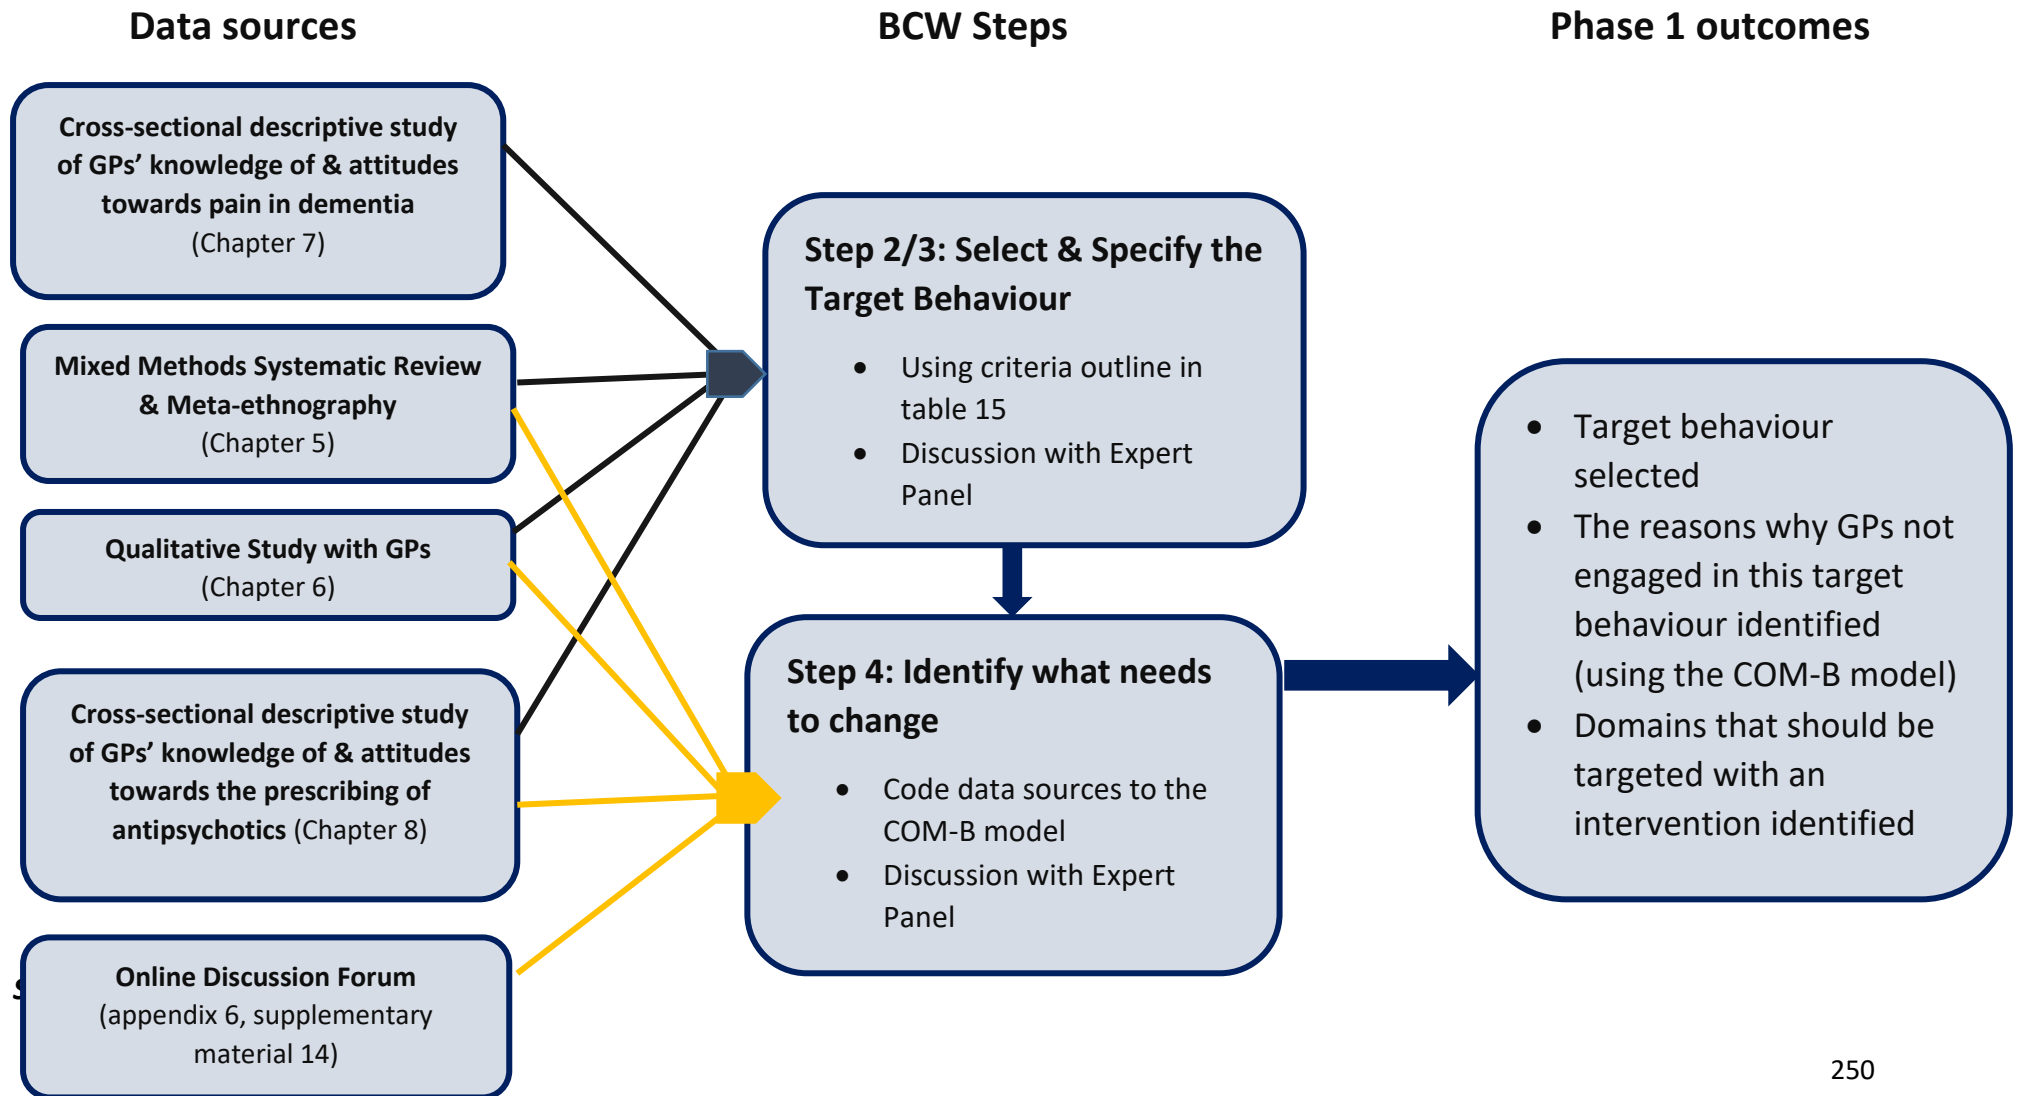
Data sources

BCW Steps

Phase 1 outcomes

Cross-sectional descriptive study of GPs' knowledge of & attitudes towards pain in dementia (Chapter 7)

Mixed Methods Systematic Review & Meta-ethnography (Chapter 5)

Qualitative Study with GPs (Chapter 6)

Cross-sectional descriptive study of GPs' knowledge of & attitudes towards the prescribing of antipsychotics (Chapter 8)

Online Discussion Forum (appendix 6, supplementary material 14)

Step 2/3: Select & Specify the Target Behaviour

- Using criteria outline in table 15
- Discussion with Expert Panel

Step 4: Identify what needs to change

- Code data sources to the COM-B model
- Discussion with Expert Panel

- Target behaviour selected
- The reasons why GPs not engaged in this target behaviour identified (using the COM-B model)
- Domains that should be targeted with an intervention identified

250